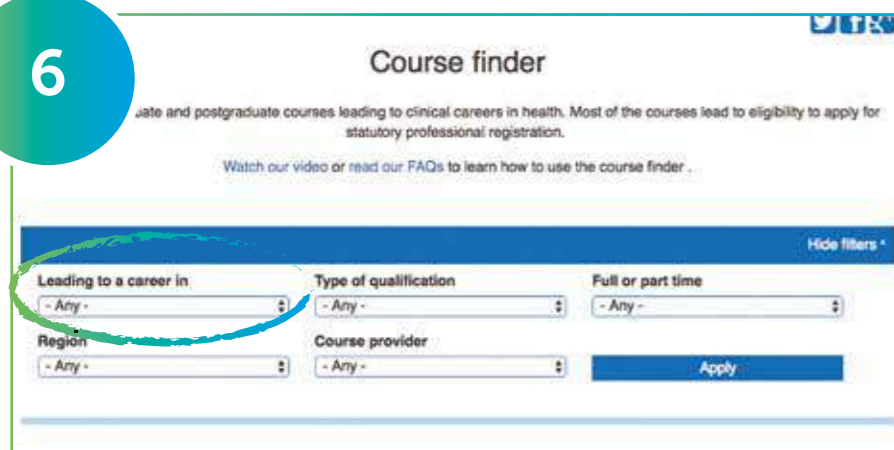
6

Course finder

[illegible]uate and postgraduate courses leading to clinical careers in health. Most of the courses lead to eligibility to apply for statutory professional registration.

Watch our video or read our FAQs to learn how to use the course finder .

Hide filters ^

Leading to a career in
- Any -

Type of qualification
- Any -

Full or part time
- Any -

Region
- Any -

Course provider
- Any -

Apply